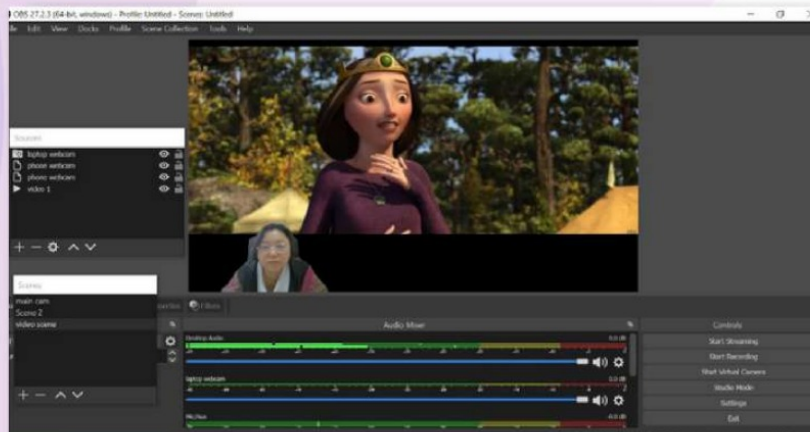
OBS 27.2.3 (64-bit, windows) - Profile: Untitled - Scenes: Untitled

le Edit View Docks Profile Scene Collection Tools Help

Sources
laptop webcam
phone webcam
phone webcam
video 1

Scenes
main cam
Scene 2
video scene

Filters

Audio Mixer
Desktop Audio
0.0 dB
laptop webcam
0.0 dB
Mic/Aux
-0.0 dB

Controls
Start Streaming
Start Recording
Start Virtual Camera
Studio Mode
Settings
Exit